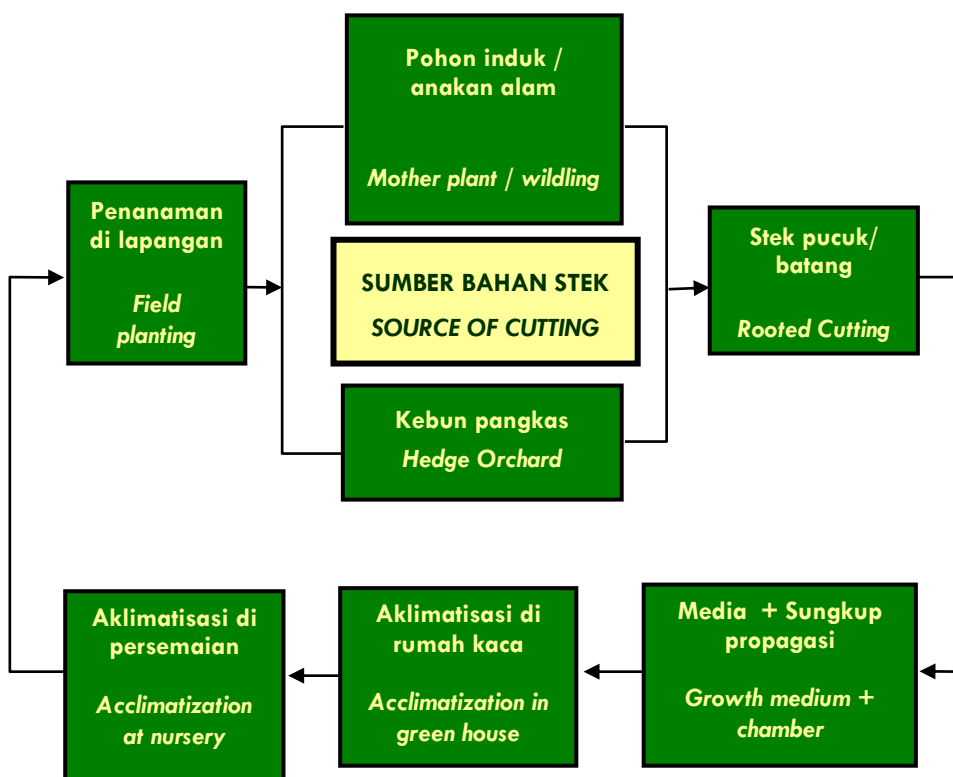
Penanaman di lapangan

Field planting

Pohon induk / anakan alam

Mother plant / wildling

SUMBER BAHAN STEK

SOURCE OF CUTTING

Kebun pangkas

Hedge Orchard

Stek pucuk/ batang

Rooted Cutting

Media + Sungkup propagasi

Growth medium + chamber

Aklimatisasi di rumah kaca

Acclimatization in green house

Aklimatisasi di persemaian

Acclimatization at nursery